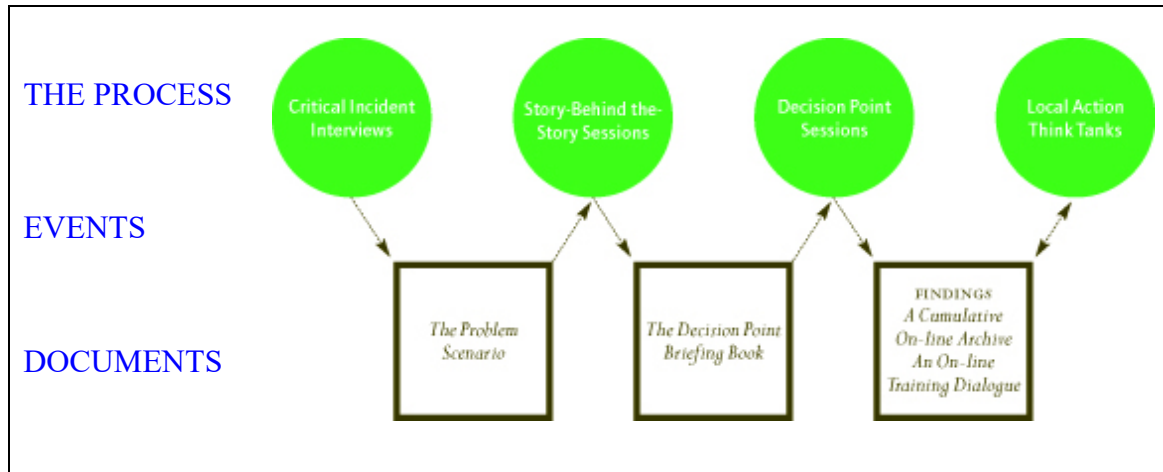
THE PROCESS

Critical Incident Interviews

Story-Behind the-Story Sessions

Decision Point Sessions

Local Action Think Tanks

EVENTS

DOCUMENTS

The Problem Scenario

The Decision Point Briefing Book

FINDINGS
A Cumulative On-line Archive
An On-line Training Dialogue